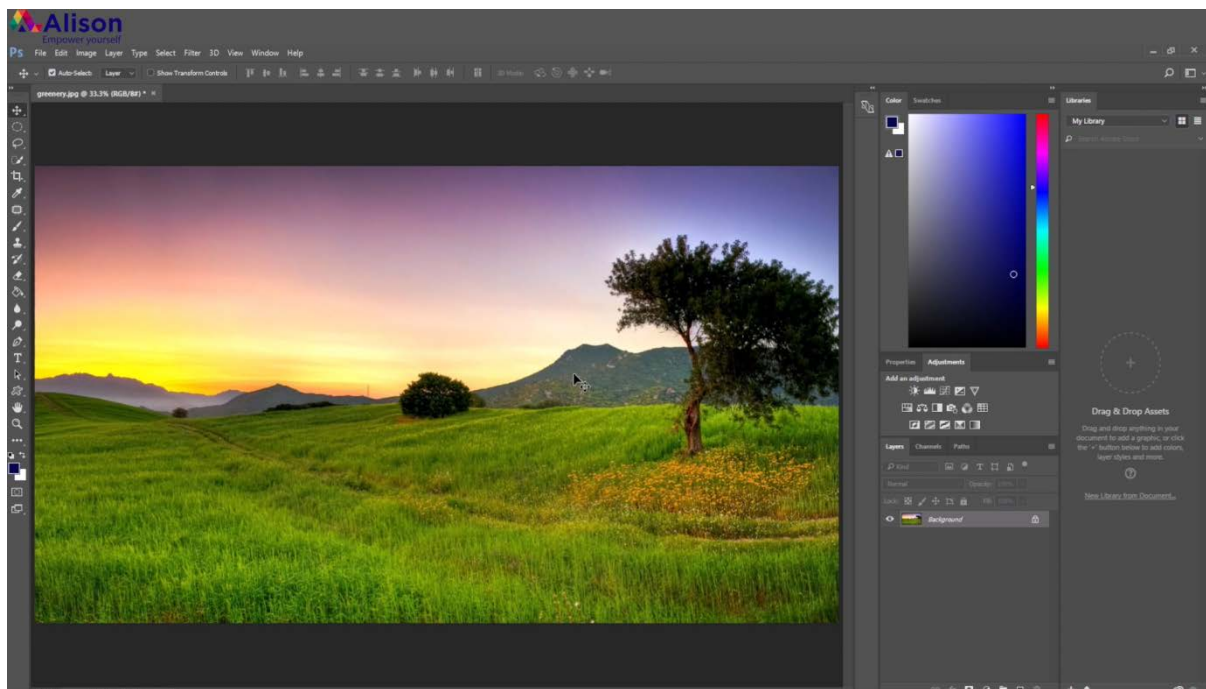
Alison
Empower yourself

Ps File Edit Image Layer Type Select Filter 3D View Window Help

Auto-Select: Layer Show Transform Controls 3D Mode:

greenery.jpg @ 33.3% (RGB/8#) * ×

Color Swatches

Properties Adjustments
Add an adjustment

Layers Channels Paths
Kind
Normal Opacity: 100%
Lock: Fill: 100%
Background

Libraries
My Library
Search Adobe Stock

Drag & Drop Assets
Drag and drop anything in your document to add a graphic, or click the '+' button below to add colors, layer styles and more.

New Library from Document...